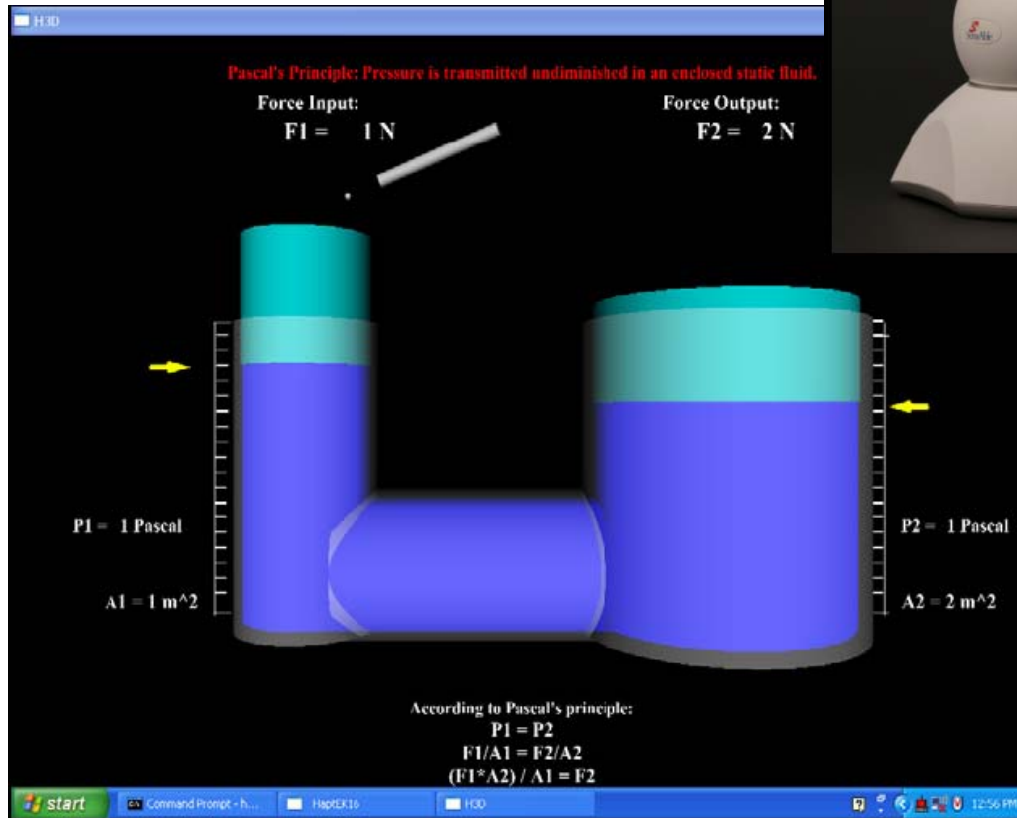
H3D

Pascal's Principle: Pressure is transmitted undiminished in an enclosed static fluid.

Force Input:
F1 = 1 N

Force Output:
F2 = 2 N

P1 = 1 Pascal

A1 = 1 m^2

P2 = 1 Pascal

A2 = 2 m^2

According to Pascal's principle:
P1 = P2
F1/A1 = F2/A2
(F1*A2) / A1 = F2

start
Command Prompt - h...
HaptEK16
H3D
12:56 PM